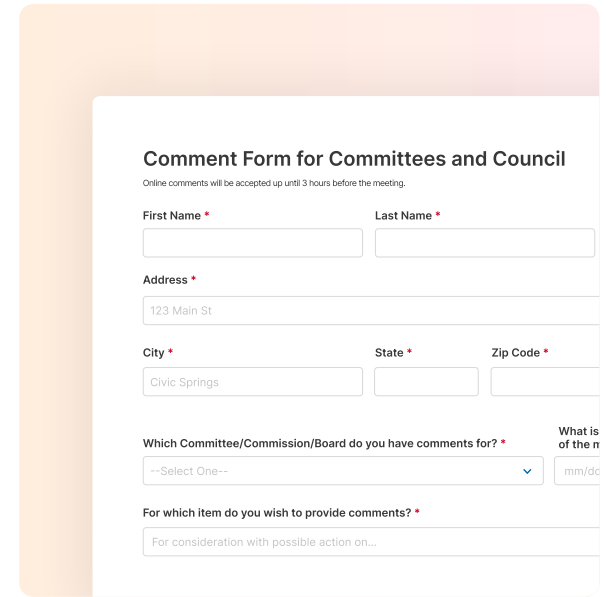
Comment Form for Committees and Council

Online comments will be accepted up until 3 hours before the meeting.

First Name *

Last Name *

Address *

123 Main St

City *

Civic Springs

State *

Zip Code *

Which Committee/Commission/Board do you have comments for? *

--Select One--

What is of the m

mm/dd

For which item do you wish to provide comments? *

For consideration with possible action on...